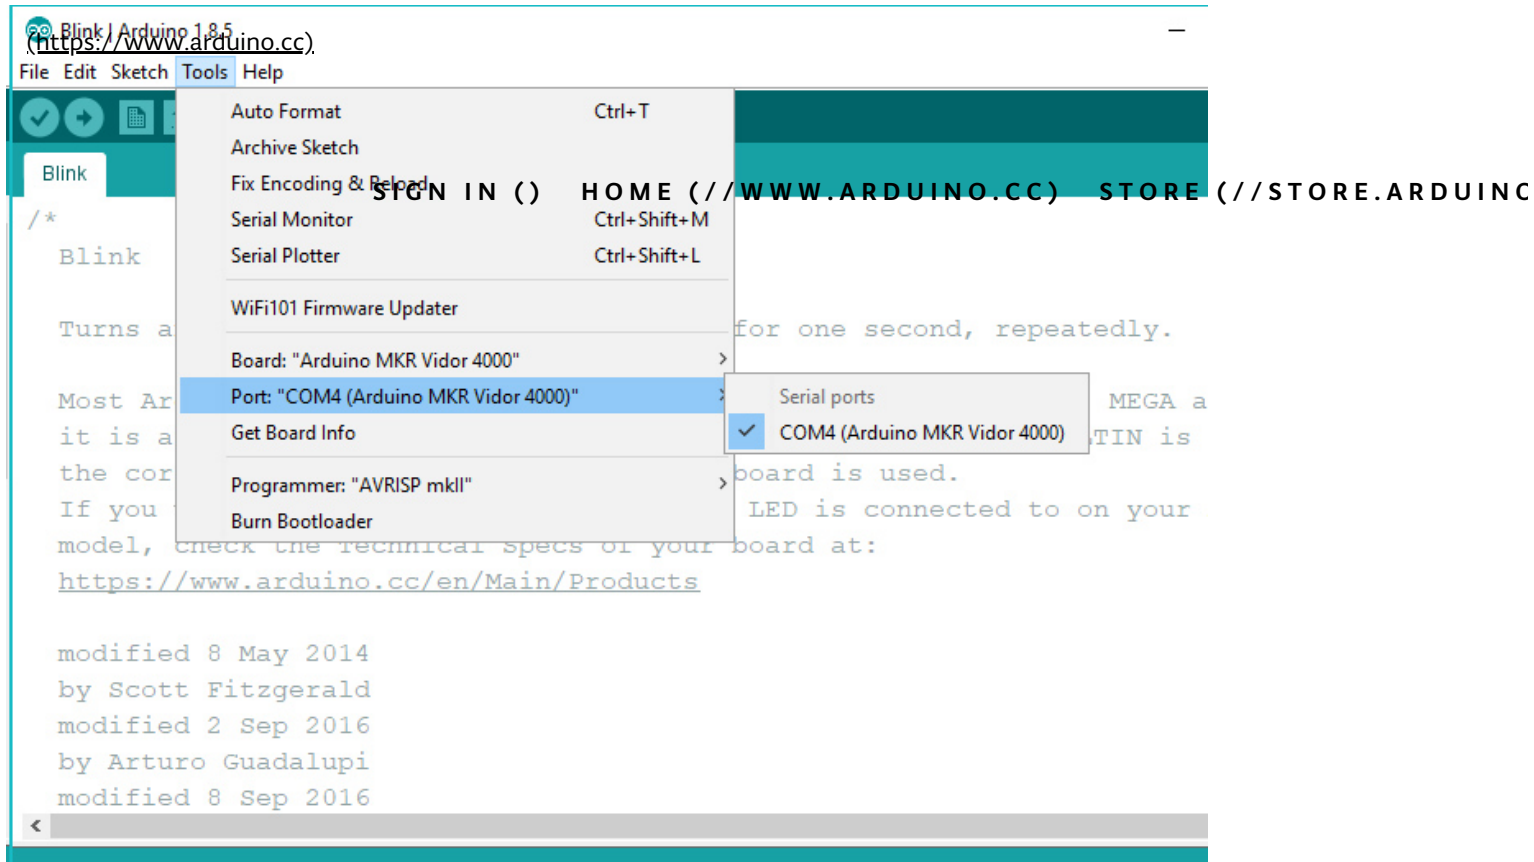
Blink | Arduino 1.8.5
(https://www.arduino.cc)

File Edit Sketch Tools Help

Blink

Auto Format Ctrl+T
Archive Sketch
Fix Encoding & Reload
Serial Monitor Ctrl+Shift+M
Serial Plotter Ctrl+Shift+L
WiFi101 Firmware Updater
Board: "Arduino MKR Vidor 4000"
Port: "COM4 (Arduino MKR Vidor 4000)"
Get Board Info
Programmer: "AVRISP mkII"
Burn Bootloader

Serial ports
COM4 (Arduino MKR Vidor 4000)

SIGN IN () HOME (//WWW.ARDUINO.CC) STORE (//STORE.ARDUINO

/*
Blink

Turns a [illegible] for one second, repeatedly.

Most Ar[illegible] MEGA a
it is a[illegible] TIN is
the cor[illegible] board is used.
If you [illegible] LED is connected to on your
model, check the Technical Specs of your board at:
https://www.arduino.cc/en/Main/Products

modified 8 May 2014
by Scott Fitzgerald
modified 2 Sep 2016
by Arturo Guadalupi
modified 8 Sep 2016